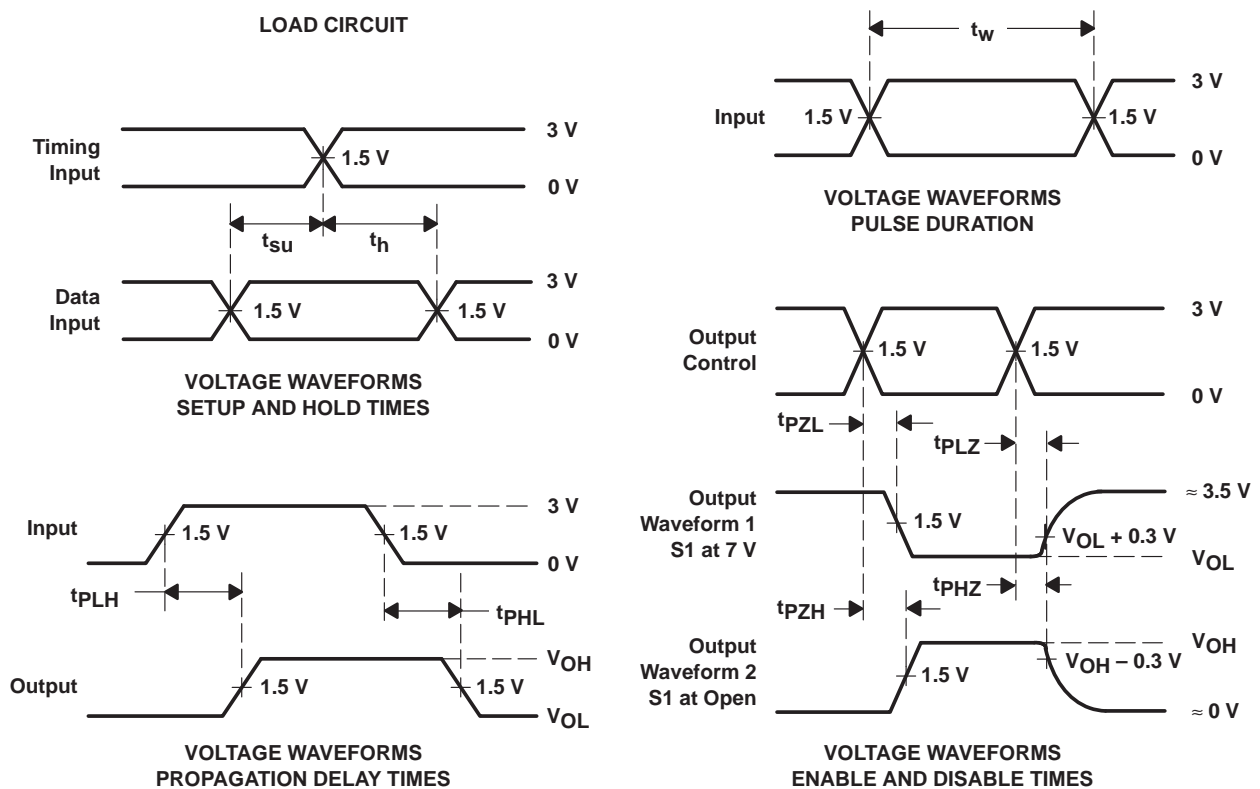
LOAD CIRCUIT

Timing Input
3 V
1.5 V
0 V
$t_{su}$
$t_h$

Data Input
1.5 V
1.5 V
3 V
0 V

VOLTAGE WAVEFORMS
SETUP AND HOLD TIMES

Input
1.5 V
1.5 V
3 V
0 V
$t_{PLH}$
$t_{PHL}$
Output
1.5 V
1.5 V
$V_{OH}$
$V_{OL}$

VOLTAGE WAVEFORMS
PROPAGATION DELAY TIMES

$t_w$
Input
1.5 V
1.5 V
3 V
0 V

VOLTAGE WAVEFORMS
PULSE DURATION

Output Control
1.5 V
1.5 V
3 V
0 V
$t_{PZL}$
$t_{PLZ}$
Output Waveform 1 S1 at 7 V
1.5 V
$\approx$ 3.5 V
$V_{OL}$ + 0.3 V
$V_{OL}$
$t_{PHZ}$
$t_{PZH}$
Output Waveform 2 S1 at Open
1.5 V
$V_{OH}$
$V_{OH}$ – 0.3 V
$\approx$ 0 V

VOLTAGE WAVEFORMS
ENABLE AND DISABLE TIMES